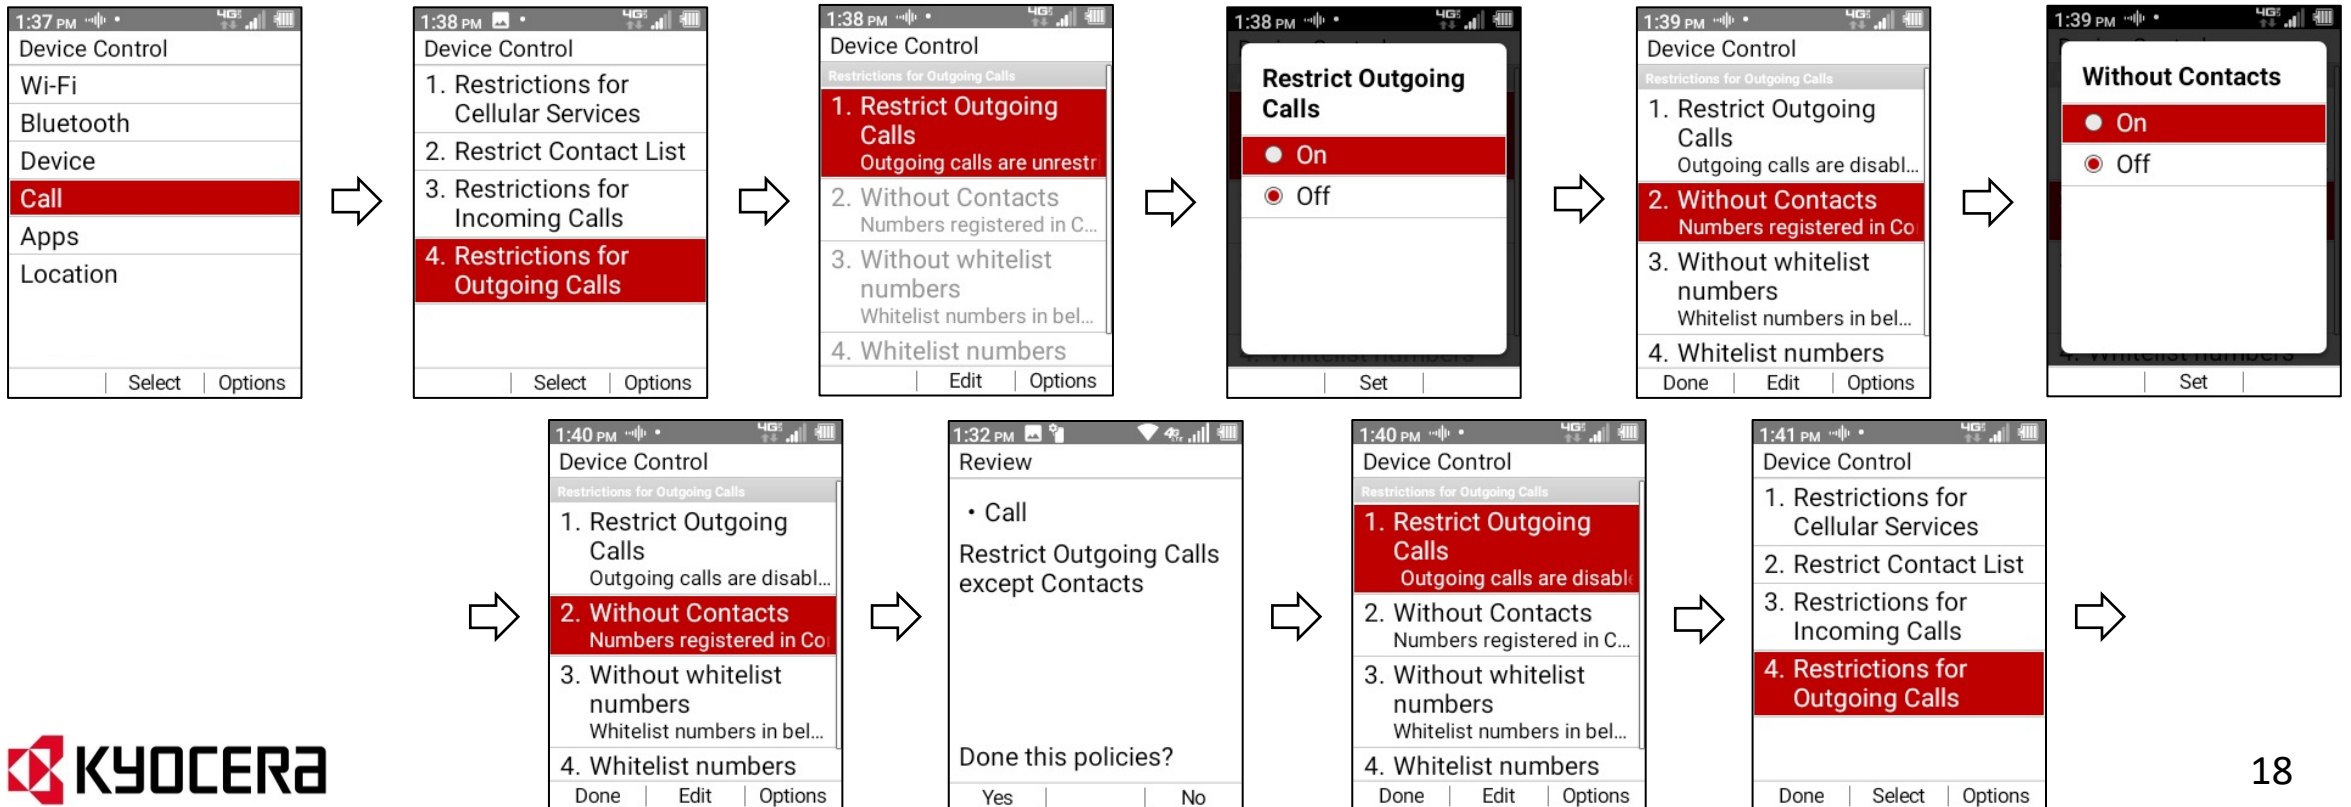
1:37 PM
Device Control
Wi-Fi
Bluetooth
Device
Call
Apps
Location
Select Options

1:38 PM
Device Control
1. Restrictions for Cellular Services
2. Restrict Contact List
3. Restrictions for Incoming Calls
4. Restrictions for Outgoing Calls
Select Options

1:38 PM
Device Control
Restrictions for Outgoing Calls
1. Restrict Outgoing Calls
Outgoing calls are unrestr
2. Without Contacts
Numbers registered in C...
3. Without whitelist numbers
Whitelist numbers in bel...
4. Whitelist numbers
Edit Options

1:38 PM
Restrict Outgoing Calls
On
Off
Set

1:39 PM
Device Control
Restrictions for Outgoing Calls
1. Restrict Outgoing Calls
Outgoing calls are disabl...
2. Without Contacts
Numbers registered in Co
3. Without whitelist numbers
Whitelist numbers in bel...
4. Whitelist numbers
Done Edit Options

1:39 PM
Without Contacts
On
Off
Set

1:40 PM
Device Control
Restrictions for Outgoing Calls
1. Restrict Outgoing Calls
Outgoing calls are disabl...
2. Without Contacts
Numbers registered in Co
3. Without whitelist numbers
Whitelist numbers in bel...
4. Whitelist numbers
Done Edit Options

1:32 PM
Review
• Call
Restrict Outgoing Calls except Contacts
Done this policies?
Yes No

1:40 PM
Device Control
Restrictions for Outgoing Calls
1. Restrict Outgoing Calls
Outgoing calls are disabl
2. Without Contacts
Numbers registered in C...
3. Without whitelist numbers
Whitelist numbers in bel...
4. Whitelist numbers
Done Edit Options

1:41 PM
Device Control
1. Restrictions for Cellular Services
2. Restrict Contact List
3. Restrictions for Incoming Calls
4. Restrictions for Outgoing Calls
Done Select Options

KYOCERA
18